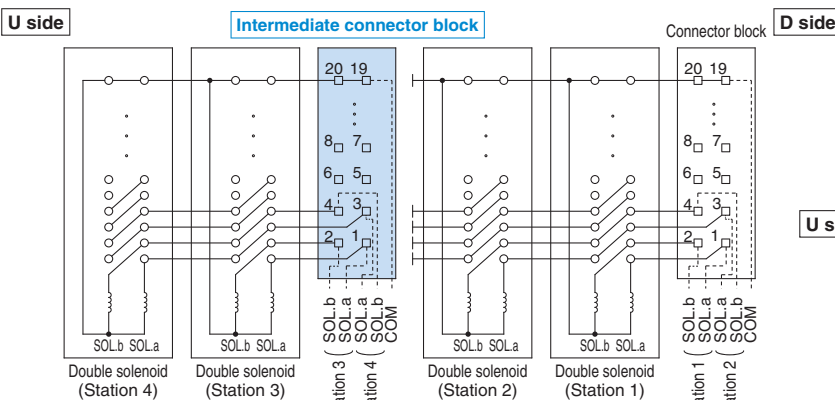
U side

Intermediate connector block

Connector block

D side

U s

20 19

8 7

6 5

4 3

2 1

SOL.b SOL.a

Double solenoid (Station 4)

SOL.b SOL.a

Double solenoid (Station 3)

SOL.b SOL.a SOL.a SOL.b COM

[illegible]tion 3 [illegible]tion 4

SOL.b SOL.a

Double solenoid (Station 2)

SOL.b SOL.a

Double solenoid (Station 1)

20 19

8 7

6 5

4 3

2 1

SOL.b SOL.a SOL.a SOL.b COM

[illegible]tion 1 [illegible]tion 2